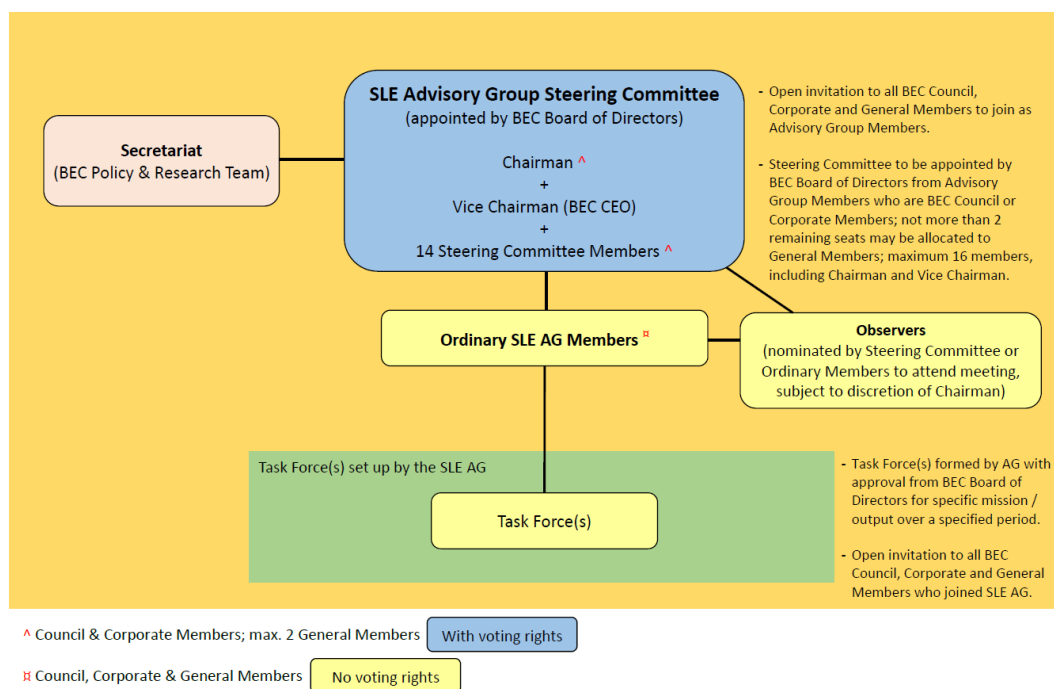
SLE Advisory Group Steering Committee
(appointed by BEC Board of Directors)

Chairman ^
+
Vice Chairman (BEC CEO)
+
14 Steering Committee Members ^

Secretariat
(BEC Policy & Research Team)

- Open invitation to all BEC Council, Corporate and General Members to join as Advisory Group Members.

- Steering Committee to be appointed by BEC Board of Directors from Advisory Group Members who are BEC Council or Corporate Members; not more than 2 remaining seats may be allocated to General Members; maximum 16 members, including Chairman and Vice Chairman.

Ordinary SLE AG Members ¤

Observers
(nominated by Steering Committee or Ordinary Members to attend meeting, subject to discretion of Chairman)

Task Force(s) set up by the SLE AG

Task Force(s)

- Task Force(s) formed by AG with approval from BEC Board of Directors for specific mission / output over a specified period.

- Open invitation to all BEC Council, Corporate and General Members who joined SLE AG.

^ Council & Corporate Members; max. 2 General Members With voting rights

¤ Council, Corporate & General Members No voting rights